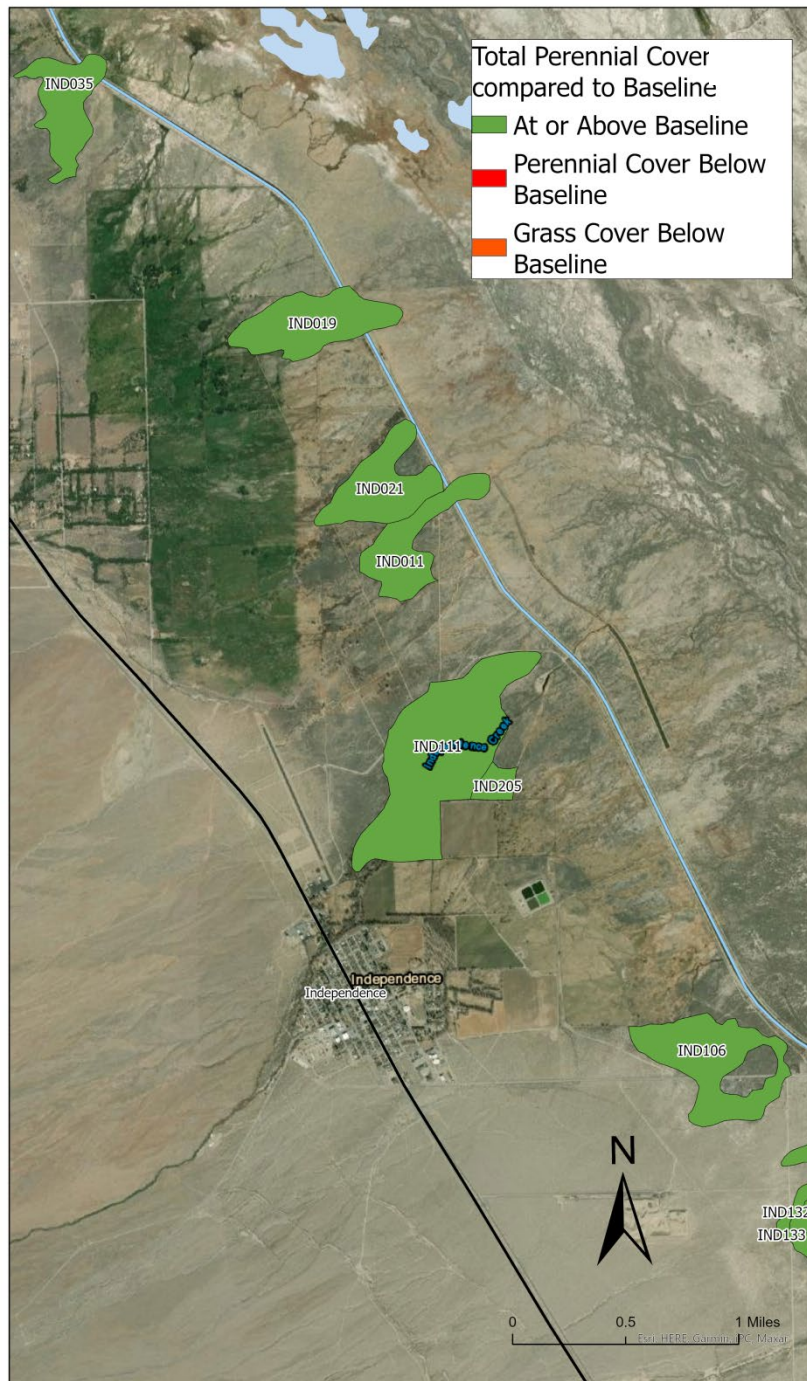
Total Perennial Cover compared to Baseline
At or Above Baseline
Perennial Cover Below Baseline
Grass Cover Below Baseline

IND035
IND019
IND021
IND011
IND111
Independence Creek
IND205
Independence
Independence
IND106
N
IND132
IND133
0
0.5
1 Miles
Esri, HERE, Garmin, IPC, Maxar